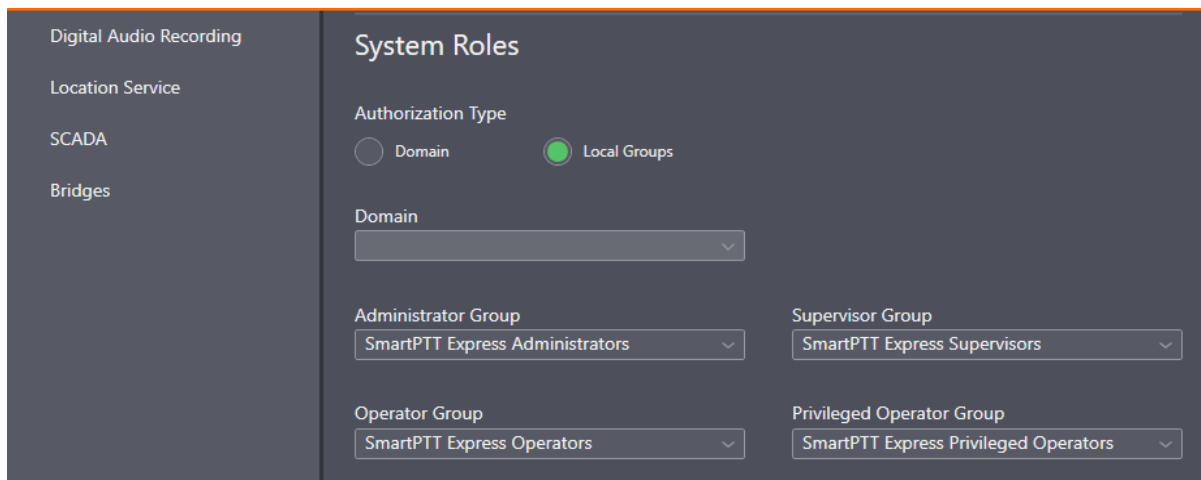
Digital Audio Recording
Location Service
SCADA
Bridges

System Roles

Authorization Type
Domain
Local Groups

Domain

Administrator Group
SmartPTT Express Administrators

Supervisor Group
SmartPTT Express Supervisors

Operator Group
SmartPTT Express Operators

Privileged Operator Group
SmartPTT Express Privileged Operators